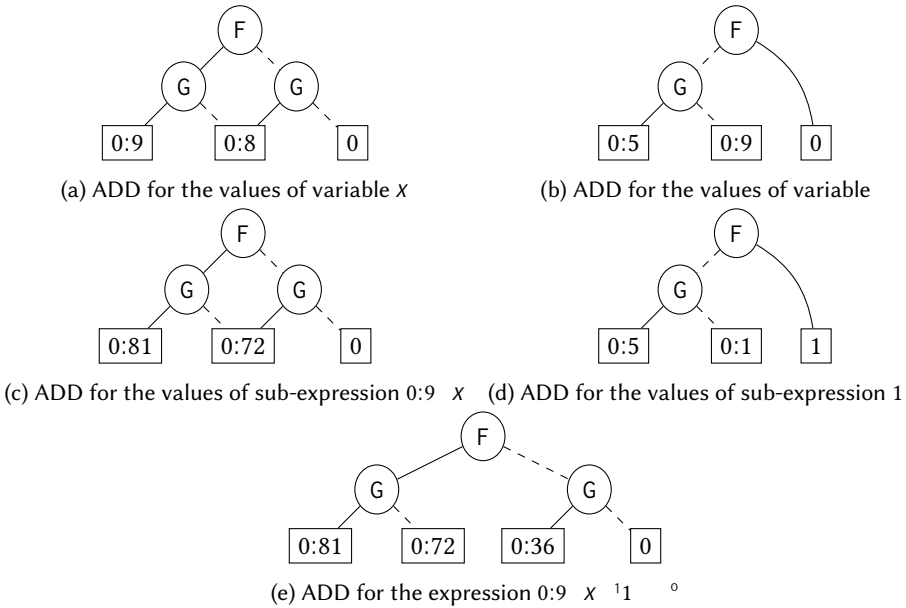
F
G
G
0:9
0:8
0
(a) ADD for the values of variable $x$

F
G
0:5
0:9
0
(b) ADD for the values of variable

F
G
G
0:81
0:72
0
(c) ADD for the values of sub-expression $0{:}9 \quad x$

F
G
0:5
0:1
1
(d) ADD for the values of sub-expression 1

F
G
G
0:81
0:72
0:36
0
(e) ADD for the expression $0{:}9 \quad x \quad {}^{1}1 \quad {}^{\circ}$